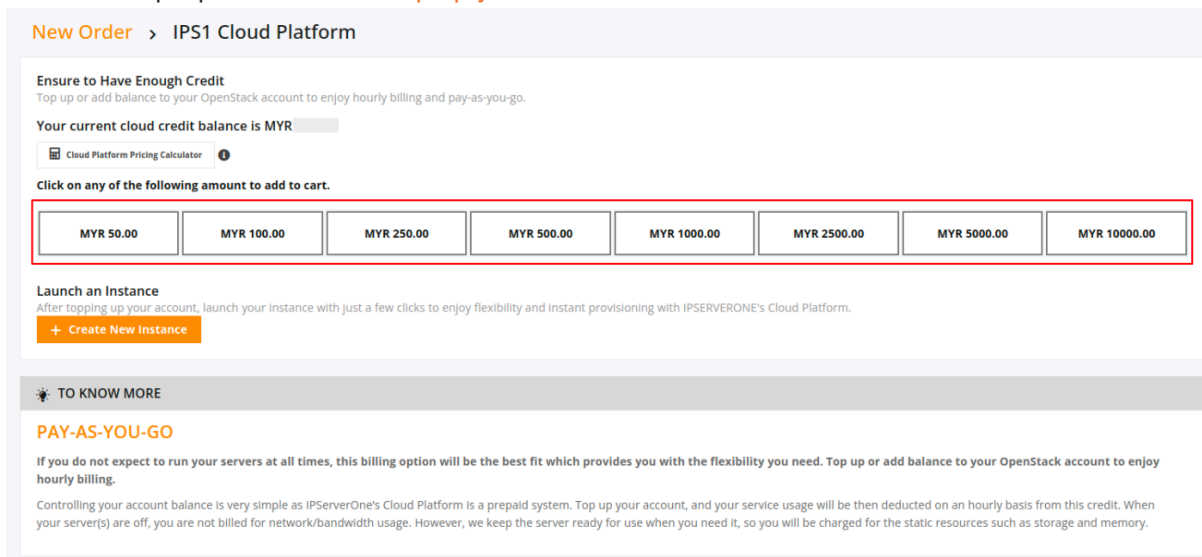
New Order › IPS1 Cloud Platform

Ensure to Have Enough Credit
Top up or add balance to your OpenStack account to enjoy hourly billing and pay-as-you-go.

Your current cloud credit balance is MYR

Cloud Platform Pricing Calculator

Click on any of the following amount to add to cart.

MYR 50.00 | MYR 100.00 | MYR 250.00 | MYR 500.00 | MYR 1000.00 | MYR 2500.00 | MYR 5000.00 | MYR 10000.00

Launch an Instance
After topping up your account, launch your instance with just a few clicks to enjoy flexibility and instant provisioning with IPSERVERONE's Cloud Platform.

+ Create New Instance

TO KNOW MORE

PAY-AS-YOU-GO

If you do not expect to run your servers at all times, this billing option will be the best fit which provides you with the flexibility you need. Top up or add balance to your OpenStack account to enjoy hourly billing.

Controlling your account balance is very simple as IPServerOne's Cloud Platform is a prepaid system. Top up your account, and your service usage will be then deducted on an hourly basis from this credit. When your server(s) are off, you are not billed for network/bandwidth usage. However, we keep the server ready for use when you need it, so you will be charged for the static resources such as storage and memory.